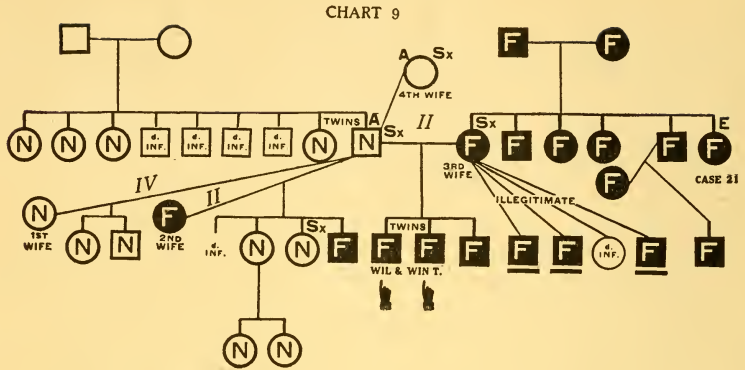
CHART 9

A Sx
4TH WIFE

F F

N N N d. INF. d. INF. d. INF. d. INF. TWINS N A Sx N II Sx F F F F F E F

3RD WIFE

F

CASE 21

IV

N 1ST WIFE

II

N N F 2ND WIFE

d. INF. N N Sx F

TWINS F F F

WIL & WIN T.

ILLEGITIMATE

F F d. INF. F F

N N